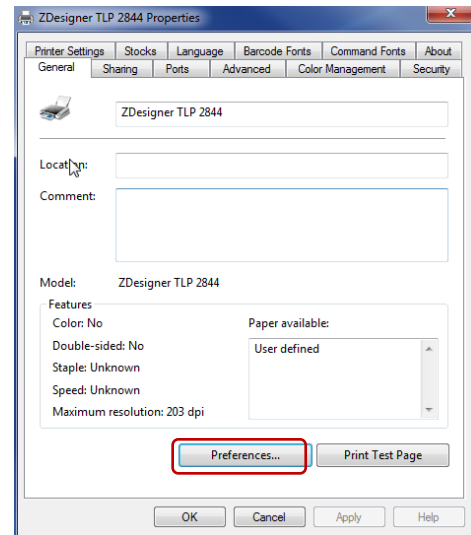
ZDesigner TLP 2844 Properties

Printer Settings | Stocks | Language | Barcode Fonts | Command Fonts | About
General | Sharing | Ports | Advanced | Color Management | Security

ZDesigner TLP 2844

Location:

Comment:

Model: ZDesigner TLP 2844

Features

Color: No

Double-sided: No

Staple: Unknown

Speed: Unknown

Maximum resolution: 203 dpi

Paper available:

User defined

Preferences...

Print Test Page

OK

Cancel

Apply

Help